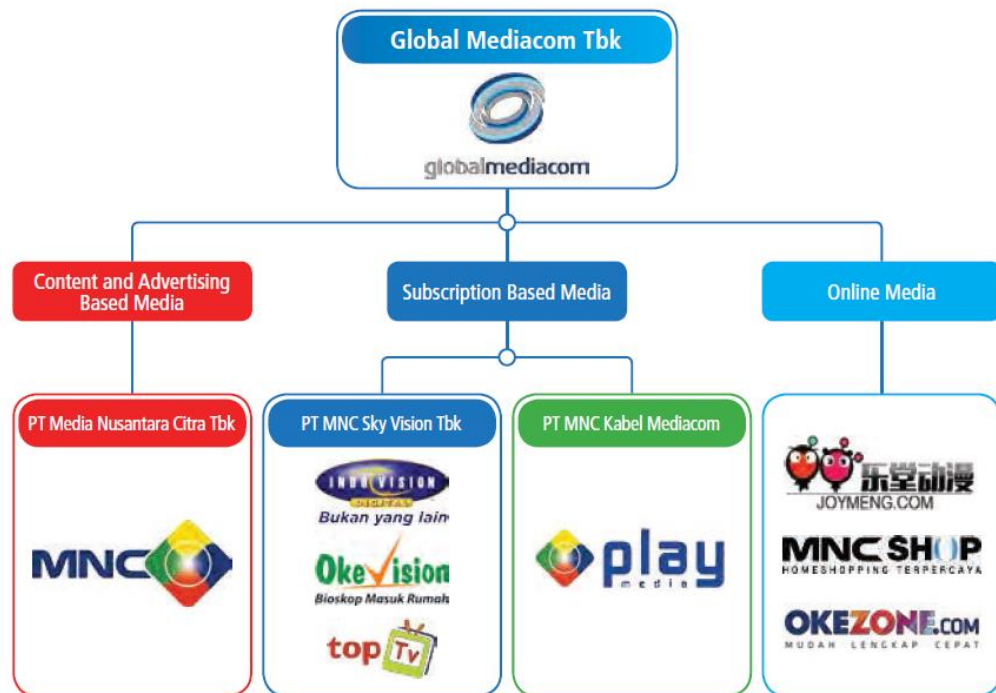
Global Mediacom Tbk

globalmediacom

Content and Advertising Based Media

Subscription Based Media

Online Media

PT Media Nusantara Citra Tbk

MNC

PT MNC Sky Vision Tbk

INDOVISION DIGITAL

Bukan yang lain

OkeVision

Bioskop Masuk Rumah

top TV

PT MNC Kabel Mediacom

play media

乐堂动漫

JOYMENG.COM

MNC SHOP

HOMESHOPPING TERPERCAYA

OKEZONE.COM

MUDAH LENGKAP CEPAT